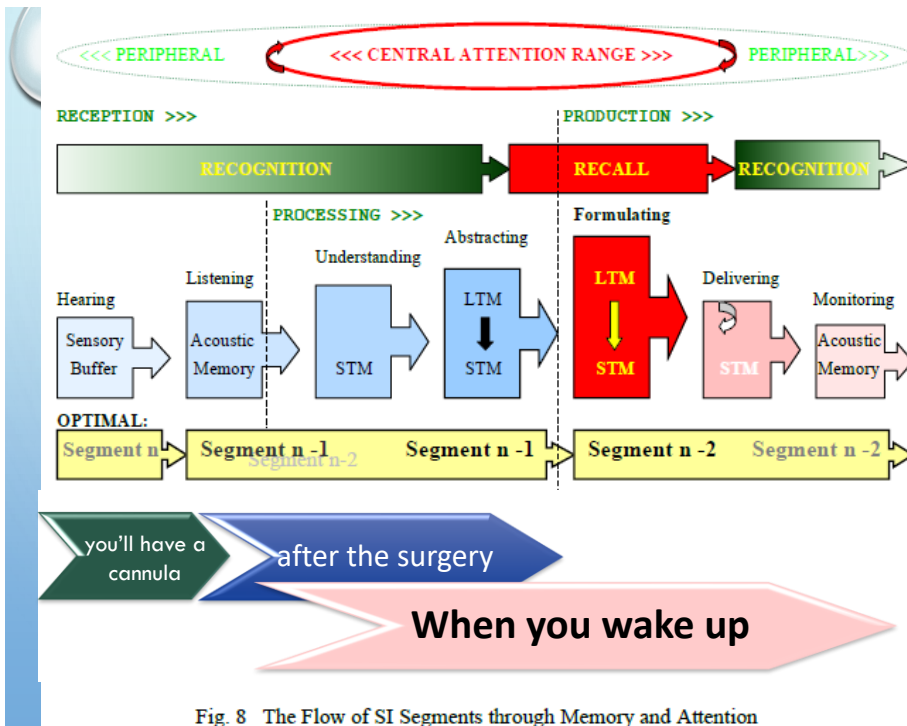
<<< PERIPHERAL <<< CENTRAL ATTENTION RANGE >>> PERIPHERAL>>>

RECEPTION >>>

PRODUCTION >>>

RECOGNITION

RECALL

RECOGNITION

PROCESSING >>>

Formulating

Abstracting

Understanding

Listening

Delivering

Hearing

Monitoring

Sensory Buffer

Acoustic Memory

STM

LTM

STM

LTM

STM

STM

Acoustic Memory

OPTIMAL:

Segment n

Segment n -1

Segment n-2

Segment n -1

Segment n -2

Segment n -2

you'll have a cannula

after the surgery

When you wake up

Fig. 8 The Flow of SI Segments through Memory and Attention